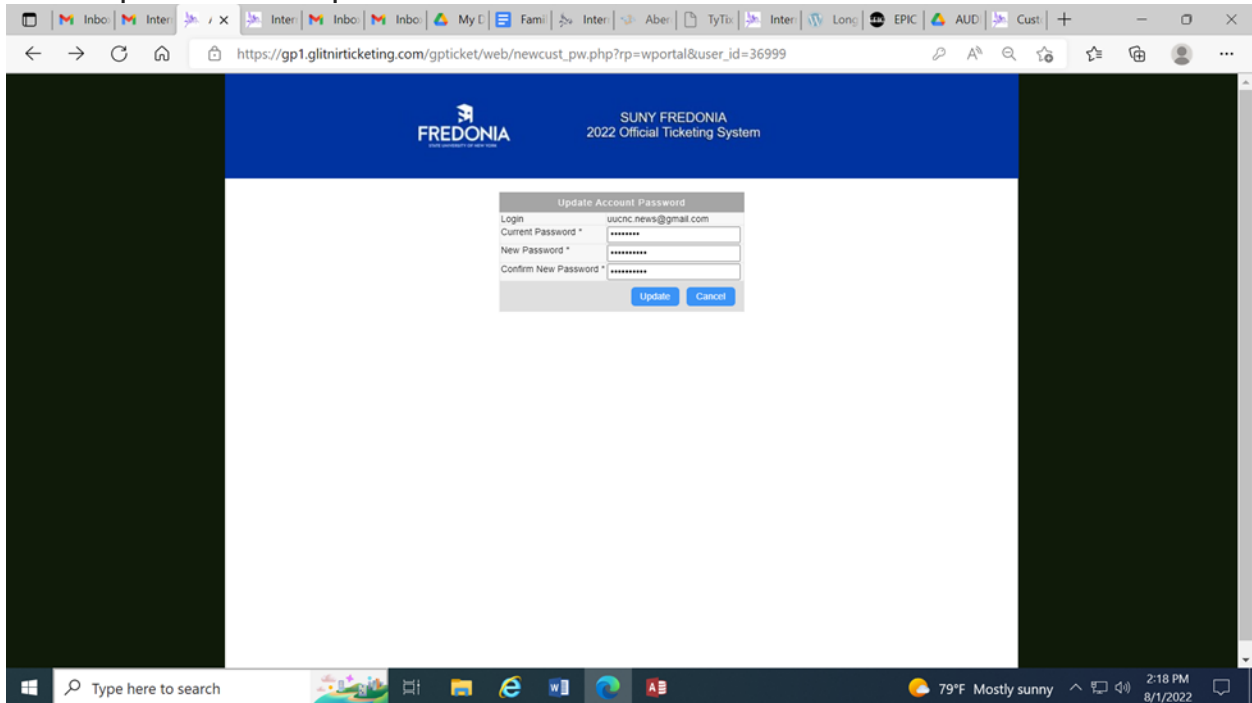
Inbo Inter Inter Inbo Inbo My D Fami Inter Aber TyTix Inter Long EPIC AUD Cust

https://gp1.glitnirticketing.com/gpticket/web/newcust_pw.php?rp=wportal&user_id=36999

FREDONIA
STATE UNIVERSITY OF NEW YORK

SUNY FREDONIA
2022 Official Ticketing System

Update Account Password

| Login | uucnc.news@gmail.com |
|---|---|
| Current Password * | •••••••• |
| New Password * | •••••••••• |
| Confirm New Password * | •••••••••• |

Update Cancel

Type here to search

79°F Mostly sunny

2:18 PM
8/1/2022